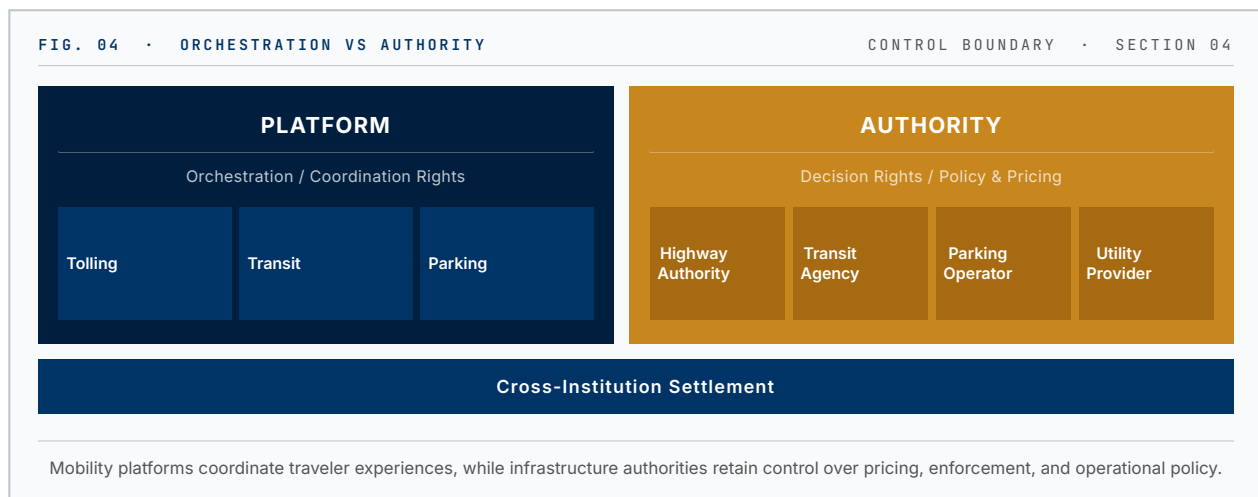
FIG. 04 · ORCHESTRATION VS AUTHORITY

CONTROL BOUNDARY · SECTION 04

PLATFORM

Orchestration / Coordination Rights

Tolling

Transit

Parking

AUTHORITY

Decision Rights / Policy & Pricing

Highway Authority

Transit Agency

Parking Operator

Utility Provider

Cross-Institution Settlement

Mobility platforms coordinate traveler experiences, while infrastructure authorities retain control over pricing, enforcement, and operational policy.